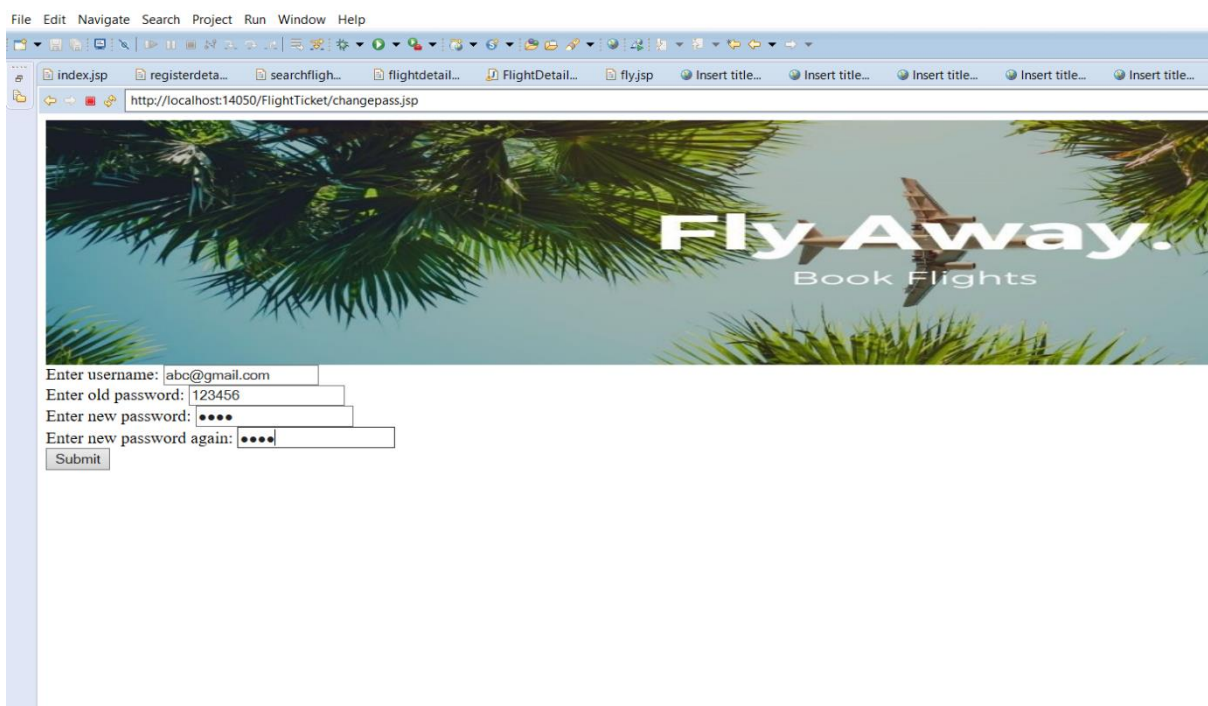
File Edit Navigate Search Project Run Window Help

index.jsp registerdeta... searchfligh... flightdetail... FlightDetail... fly.jsp Insert title... Insert title... Insert title... Insert title... Insert title...

http://localhost:14050/FlightTicket/changepass.jsp

Fly Away.
Book Flights

Enter username: abc@gmail.com
Enter old password: 123456
Enter new password: ••••
Enter new password again: ••••
Submit